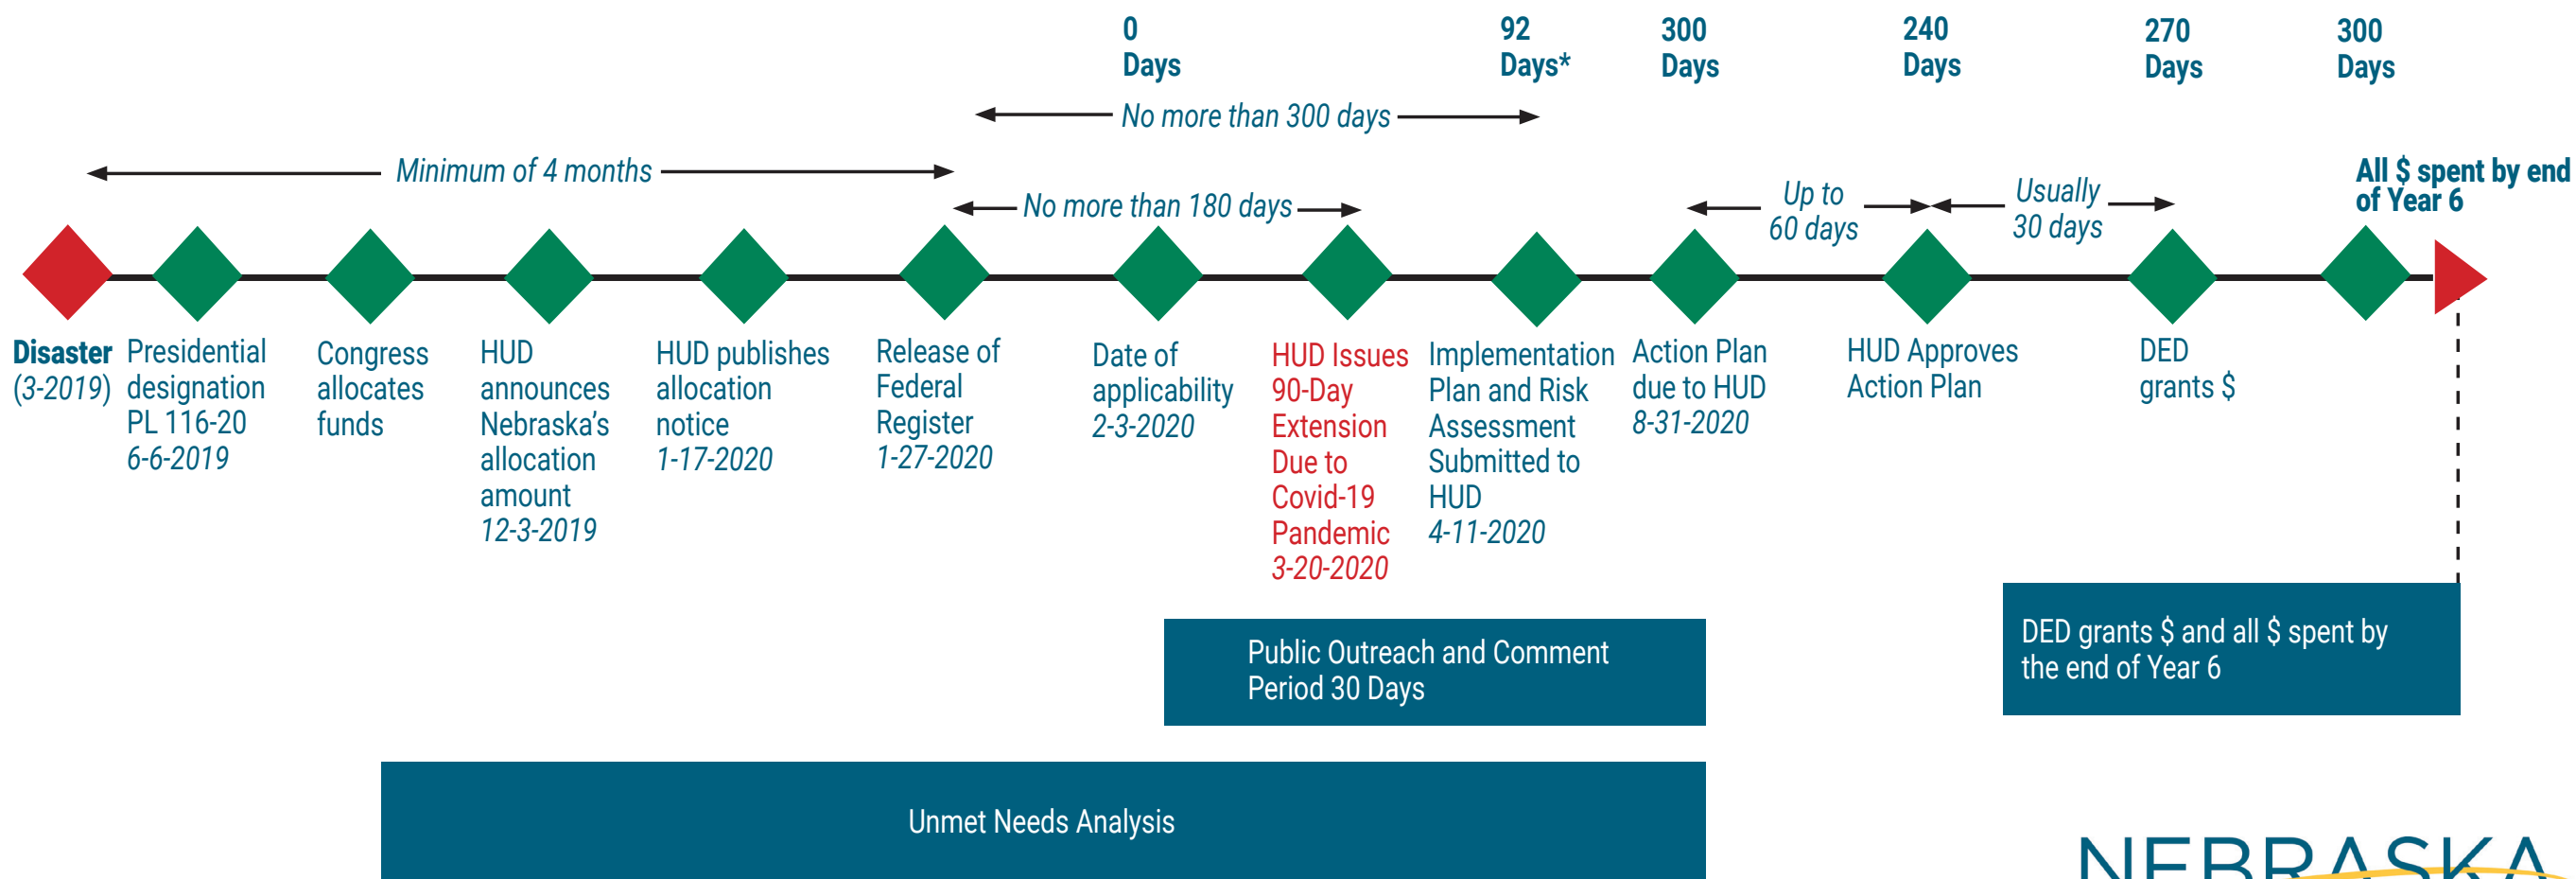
0 Days

92 Days*

300 Days

240 Days

270 Days

300 Days

No more than 300 days

Minimum of 4 months

No more than 180 days

Up to 60 days

Usually 30 days

All $ spent by end of Year 6

Disaster (3-2019)

Presidential designation PL 116-20 6-6-2019

Congress allocates funds

HUD announces Nebraska's allocation amount 12-3-2019

HUD publishes allocation notice 1-17-2020

Release of Federal Register 1-27-2020

Date of applicability 2-3-2020

HUD Issues 90-Day Extension Due to Covid-19 Pandemic 3-20-2020

Implementation Plan and Risk Assessment Submitted to HUD 4-11-2020

Action Plan due to HUD 8-31-2020

HUD Approves Action Plan

DED grants $

Public Outreach and Comment Period 30 Days

DED grants $ and all $ spent by the end of Year 6

Unmet Needs Analysis

NEBRASKA